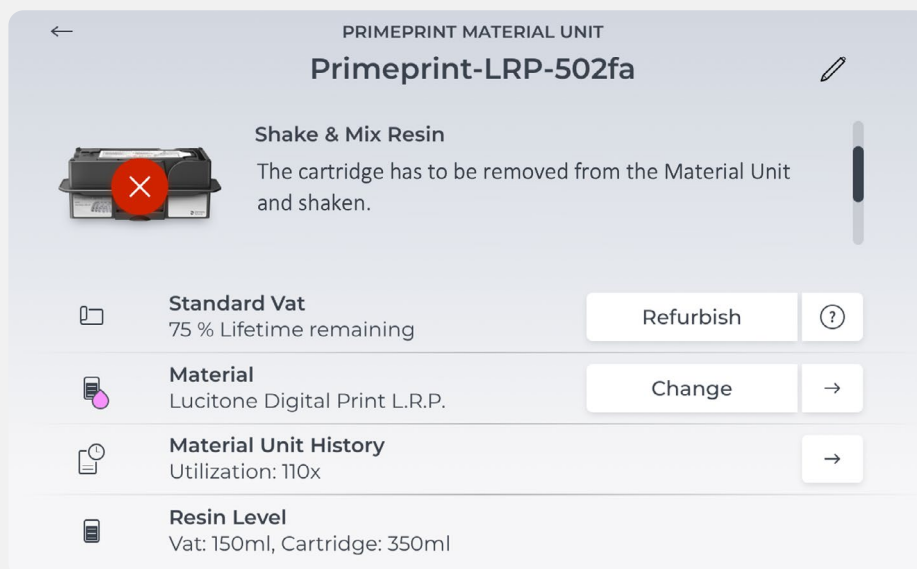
←
PRIMEPRINT MATERIAL UNIT
Primeprint-LRP-502fa

Shake & Mix Resin
The cartridge has to be removed from the Material Unit and shaken.

Standard Vat
75 % Lifetime remaining
Refurbish
?

Material
Lucitone Digital Print L.R.P.
Change
→

Material Unit History
Utilization: 110x
→

Resin Level
Vat: 150ml, Cartridge: 350ml